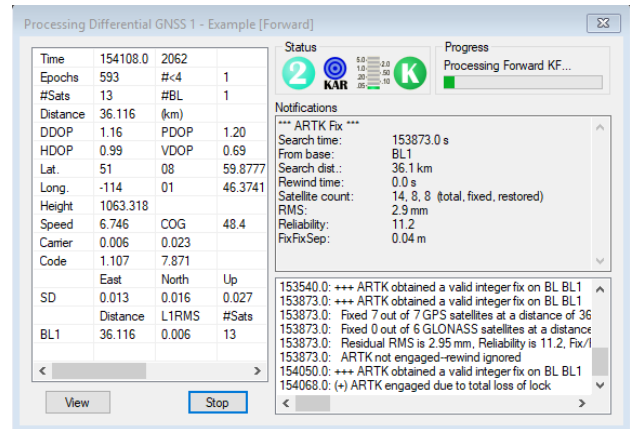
Processing Differential GNSS 1 - Example [Forward]

| Time | 154108.0 | 2062 | |
|---|---|---|---|
| Epochs | 593 | #<4 | 1 |
| #Sats | 13 | #BL | 1 |
| Distance | 36.116 | (km) | |
| DDOP | 1.16 | PDOP | 1.20 |
| HDOP | 0.99 | VDOP | 0.69 |
| Lat. | 51 | 08 | 59.8777 |
| Long. | -114 | 01 | 46.3741 |
| Height | 1063.318 | | |
| Speed | 6.746 | COG | 48.4 |
| Carrier | 0.006 | 0.023 | |
| Code | 1.107 | 7.871 | |
| | East | North | Up |
| SD | 0.013 | 0.016 | 0.027 |
| | Distance | L1RMS | #Sats |
| BL1 | 36.116 | 0.006 | 13 |

View
Stop

Status
2
KAR
5.0 2.0 1.0 .50 .20 .10 .05
K

Progress
Processing Forward KF...

Notifications
*** ARTK Fix ***
Search time: 153873.0 s
From base: BL1
Search dist.: 36.1 km
Rewind time: 0.0 s
Satellite count: 14, 8, 8 (total, fixed, restored)
RMS: 2.9 mm
Reliability: 11.2
FixFixSep: 0.04 m

153540.0: +++ ARTK obtained a valid integer fix on BL BL1
153873.0: +++ ARTK obtained a valid integer fix on BL BL1
153873.0: Fixed 7 out of 7 GPS satellites at a distance of 36
153873.0: Fixed 0 out of 6 GLONASS satellites at a distance
153873.0: Residual RMS is 2.95 mm, Reliability is 11.2, Fix/I
153873.0: ARTK not engaged-rewind ignored
154050.0: +++ ARTK obtained a valid integer fix on BL BL1
154068.0: (+) ARTK engaged due to total loss of lock